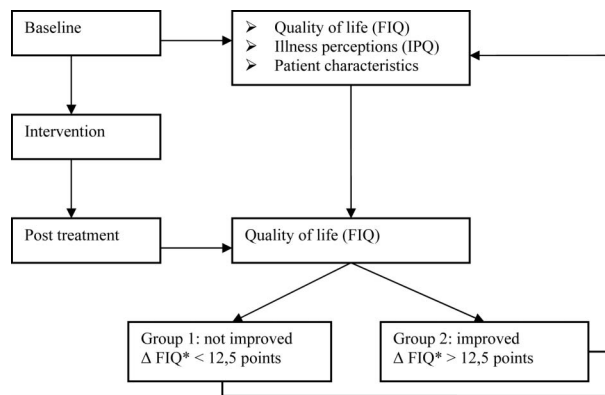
Baseline

➢ Quality of life (FIQ)
➢ Illness perceptions (IPQ)
➢ Patient characteristics

Intervention

Post treatment

Quality of life (FIQ)

Group 1: not improved
Δ FIQ* < 12,5 points

Group 2: improved
Δ FIQ* > 12,5 points